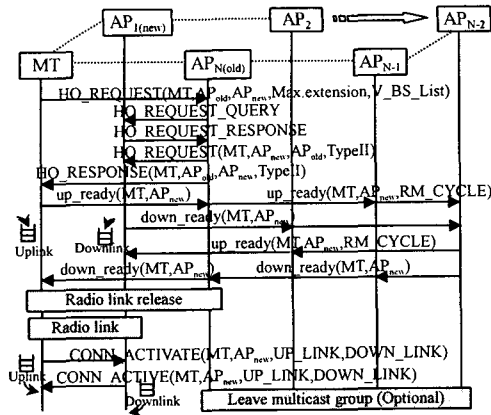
$AP_{1(new)}$ $AP_2$ $AP_{N-2}$

MT $AP_{N(old)}$ $AP_{N-1}$

HO_REQUEST(MT,$AP_{old}$,$AP_{new}$,Max.extension,V_BS_List)

HO_REQUEST_QUERY

HO_REQUEST_RESPONSE

HO_REQUEST(MT,$AP_{new}$,$AP_{old}$,TypeII)

HO_RESPONSE(MT,$AP_{old}$,$AP_{new}$,TypeII)

up_ready(MT,$AP_{new}$)

up_ready(MT,$AP_{new}$,RM_CYCLE)

Uplink

Downlink

down_ready(MT,$AP_{new}$)

up_ready(MT,$AP_{new}$,RM_CYCLE)

down_ready(MT,$AP_{new}$)

down_ready(MT,$AP_{new}$)

Radio link release

Radio link

CONN_ACTIVATE(MT,$AP_{new}$,UP_LINK,DOWN_LINK)

Uplink

CONN_ACTIVE(MT,$AP_{new}$,UP_LINK,DOWN_LINK)

Downlink

Leave multicast group (Optional)